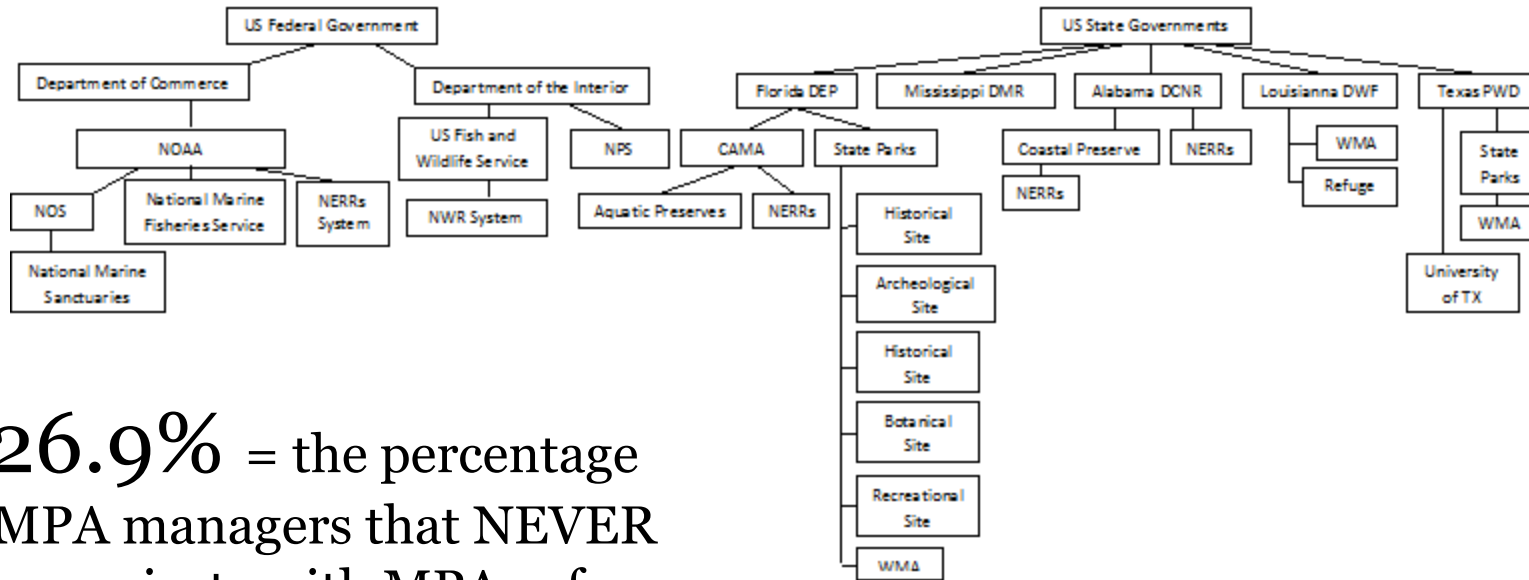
US Federal Government

Department of Commerce

Department of the Interior

NOAA

US Fish and Wildlife Service

NPS

NOS

National Marine Fisheries Service

NERRs System

NWR System

National Marine Sanctuaries

US State Governments

Florida DEP

Mississippi DMR

Alabama DCNR

Louisianna DWF

Texas PWD

CAMA

State Parks

Coastal Preserve

NERRs

WMA

State Parks

Aquatic Preserves

NERRs

NERRs

Refuge

WMA

Historical Site

University of TX

Archeological Site

Historical Site

Botanical Site

Recreational Site

WMA

26.9% = the percentage

MPA managers that NEVER

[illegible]